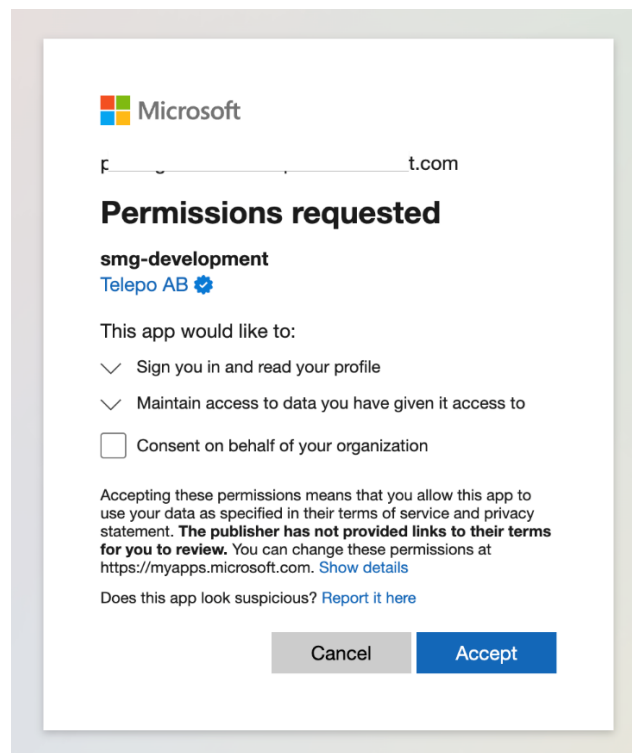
Microsoft

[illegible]t.com

Permissions requested

smg-development
Telepo AB

This app would like to:

Sign you in and read your profile

Maintain access to data you have given it access to

Consent on behalf of your organization

Accepting these permissions means that you allow this app to use your data as specified in their terms of service and privacy statement. **The publisher has not provided links to their terms for you to review.** You can change these permissions at https://myapps.microsoft.com. Show details

Does this app look suspicious? Report it here

Cancel

Accept